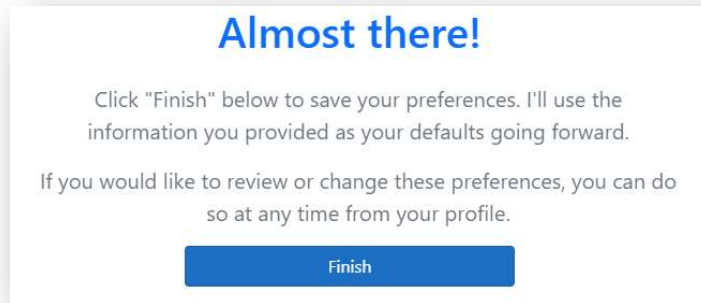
Almost there!

Click "Finish" below to save your preferences. I'll use the information you provided as your defaults going forward.

If you would like to review or change these preferences, you can do so at any time from your profile.

Finish